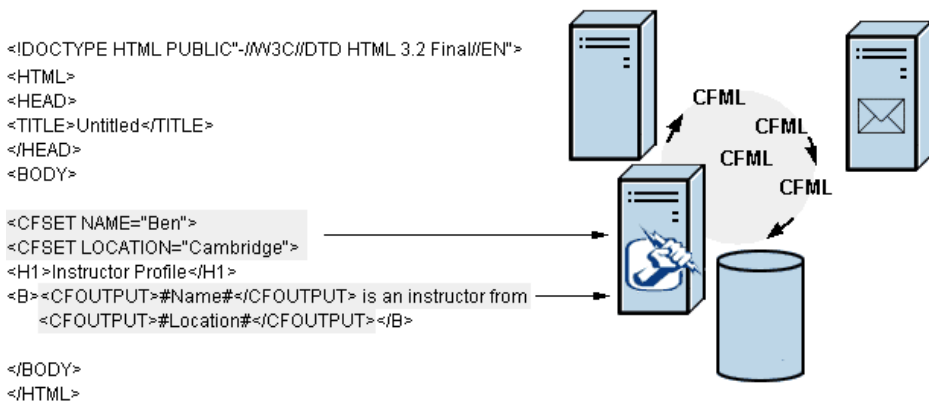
<!DOCTYPE HTML PUBLIC"-//W3C//DTD HTML 3.2 Final//EN">
<HTML>
<HEAD>
<TITLE>Untitled</TITLE>
</HEAD>
<BODY>

<CFSET NAME="Ben">
<CFSET LOCATION="Cambridge">
<H1>Instructor Profile</H1>
<B><CFOUTPUT>#Name#</CFOUTPUT> is an instructor from
<CFOUTPUT>#Location#</CFOUTPUT></B>

</BODY>
</HTML>

CFML
CFML
CFML
CFML